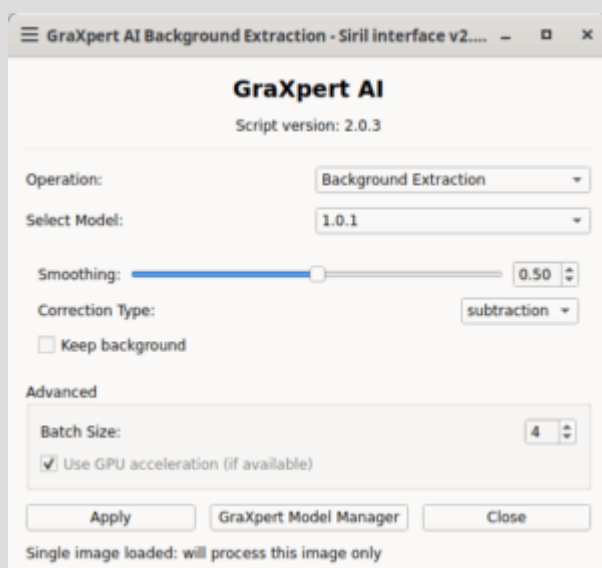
GraXpert AI Background Extraction - Siril interface v2....

GraXpert AI

Script version: 2.0.3

Operation: Background Extraction

Select Model: 1.0.1

Smoothing: 0.50

Correction Type: subtraction

Keep background

Advanced

Batch Size: 4

Use GPU acceleration (if available)

Apply | GraXpert Model Manager | Close

Single image loaded: will process this image only